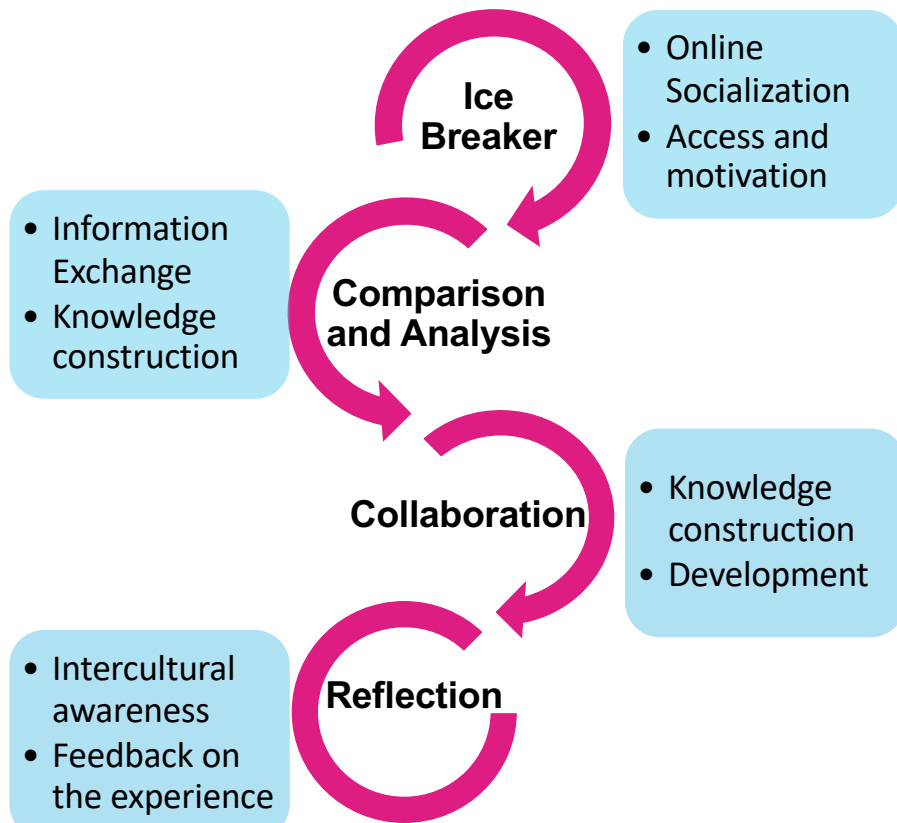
Ice Breaker

- Online Socialization
- Access and motivation

- Information Exchange
- Knowledge construction

Comparison and Analysis

Collaboration

- Knowledge construction
- Development

- Intercultural awareness
- Feedback on the experience

Reflection